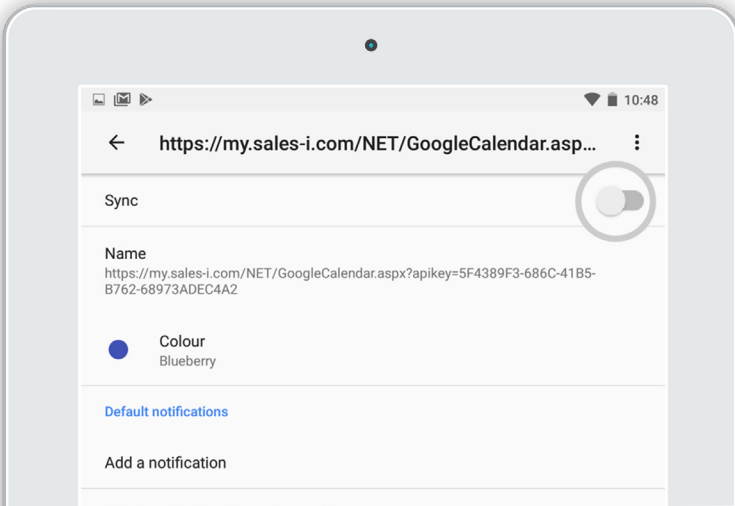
10:48

https://my.sales-i.com/NET/GoogleCalendar.asp...

Sync

Name
https://my.sales-i.com/NET/GoogleCalendar.aspx?apikey=5F4389F3-686C-41B5-B762-68973ADEC4A2

Colour
Blueberry

Default notifications

Add a notification